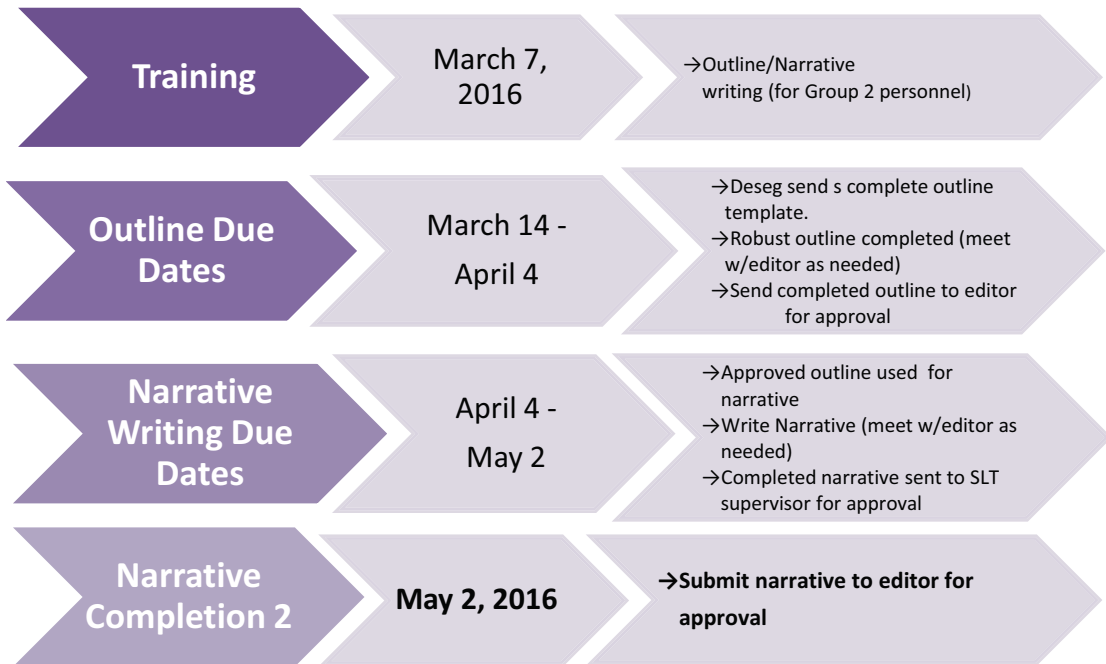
Training

March 7, 2016

→Outline/Narrative writing (for Group 2 personnel)

Outline Due Dates

March 14 - April 4

→Deseg send s complete outline template.
→Robust outline completed (meet w/editor as needed)
→Send completed outline to editor for approval

Narrative Writing Due Dates

April 4 - May 2

→Approved outline used for narrative
→Write Narrative (meet w/editor as needed)
→Completed narrative sent to SLT supervisor for approval

Narrative Completion 2

May 2, 2016

→Submit narrative to editor for approval